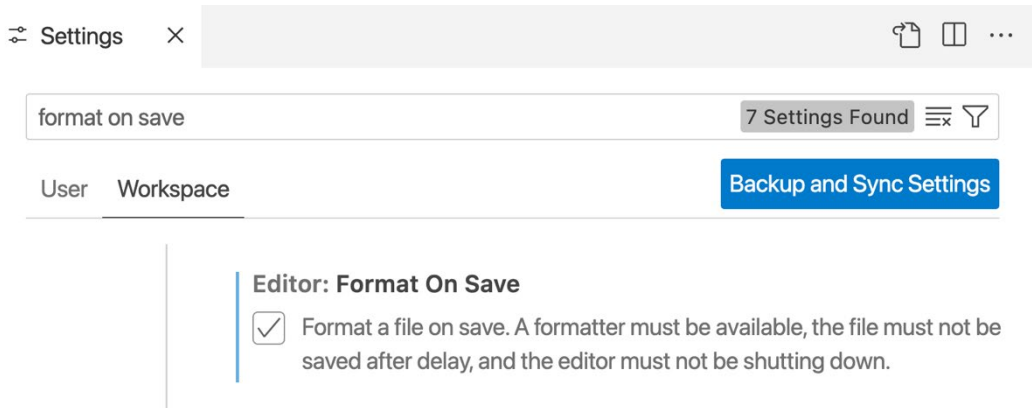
Settings ×

format on save

7 Settings Found

User Workspace

Backup and Sync Settings

Editor: Format On Save

Format a file on save. A formatter must be available, the file must not be saved after delay, and the editor must not be shutting down.